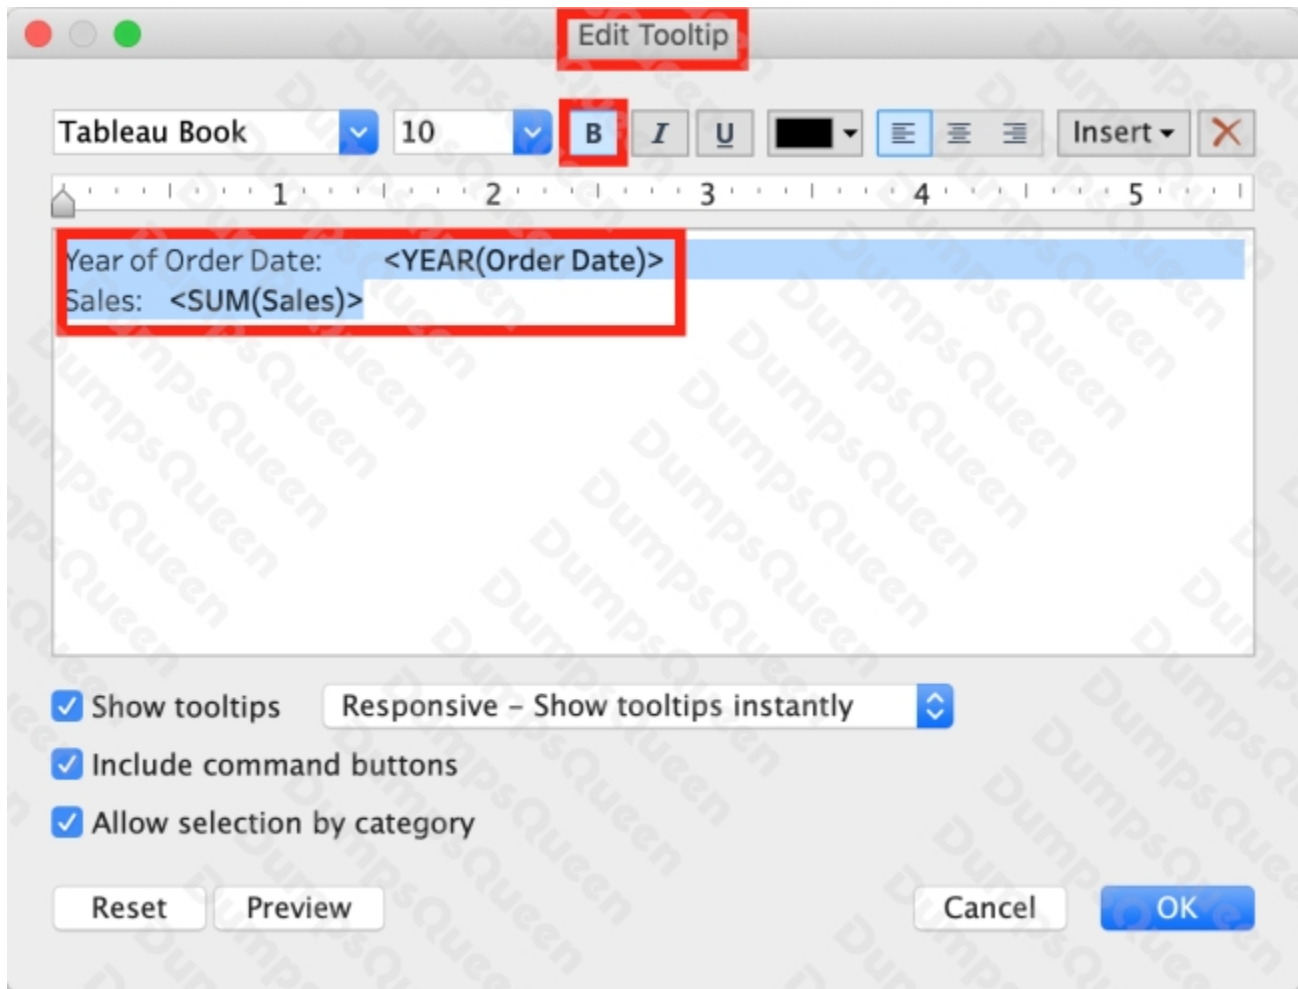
Edit Tooltip

Tableau Book 10 B I U Insert

1 2 3 4 5

Year of Order Date: <YEAR(Order Date)>
Sales: <SUM(Sales)>

Show tooltips
Responsive – Show tooltips instantly
Include command buttons
Allow selection by category

Reset Preview Cancel OK

DumpsQueen